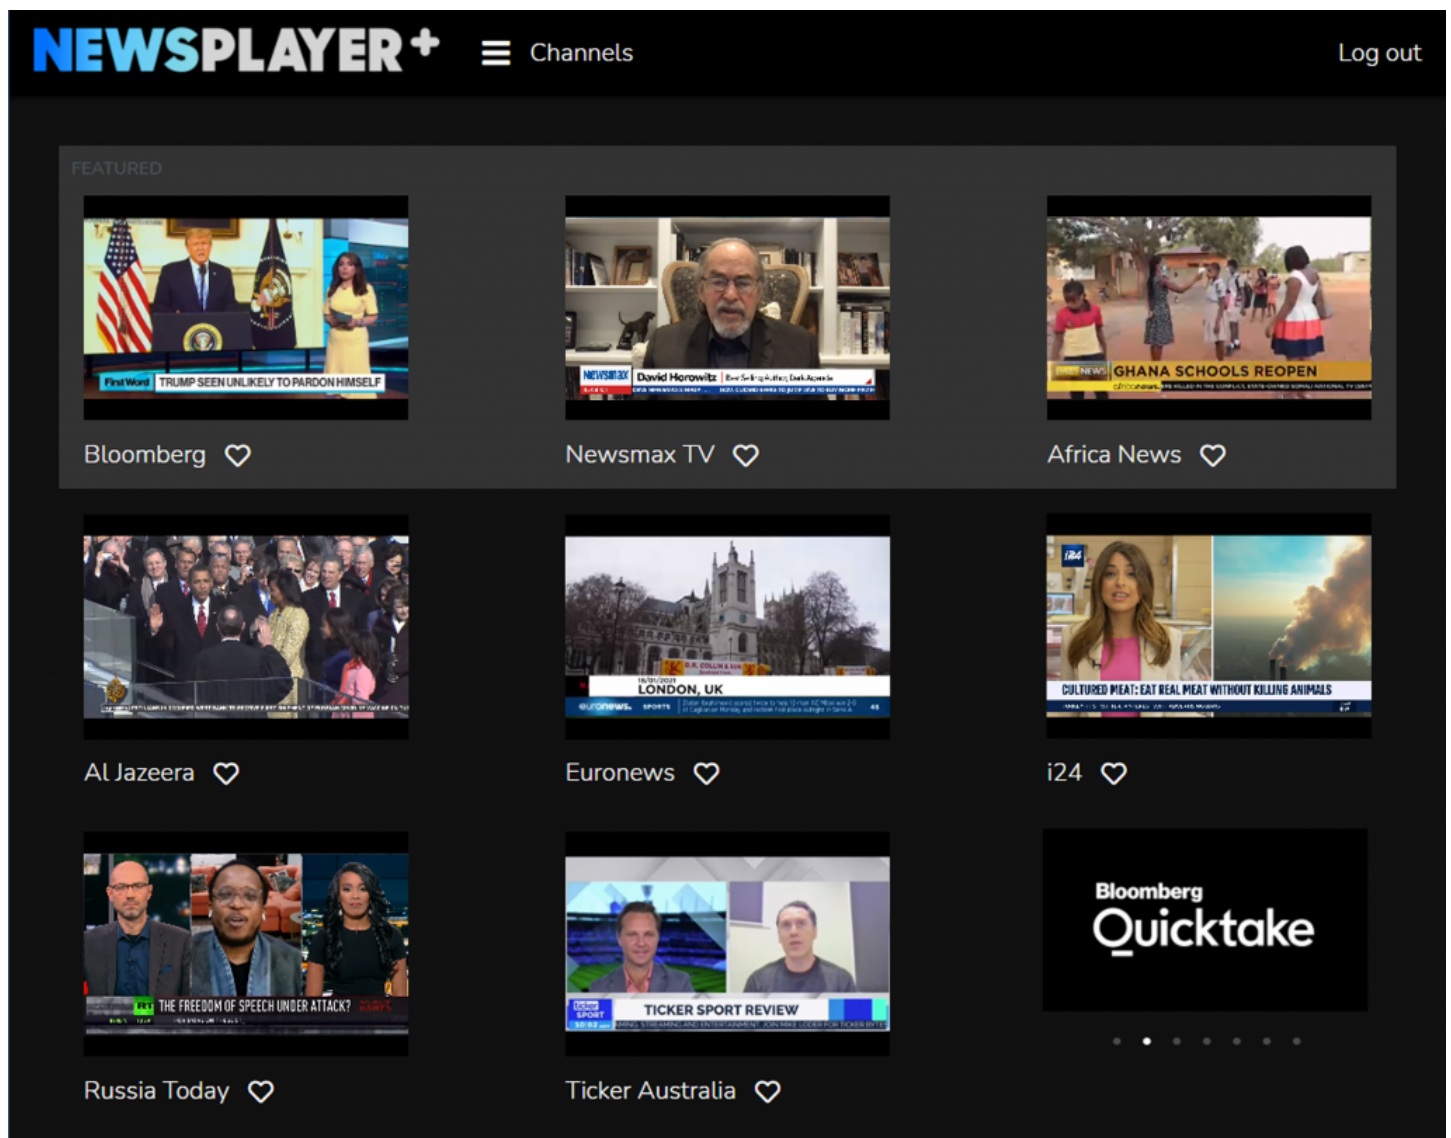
NEWSPLAYER+ Channels Log out

FEATURED

First Word TRUMP SEEN UNLIKELY TO PARDON HIMSELF

Bloomberg

NEWSMAX David Horowitz

Newsmax TV

GHANA SCHOOLS REOPEN

Africa News

Al Jazeera

LONDON, UK

euronews.

Euronews

i24

CULTURED MEAT: EAT REAL MEAT WITHOUT KILLING ANIMALS

i24

RT THE FREEDOM OF SPEECH UNDER ATTACK?

Russia Today

TICKER SPORT REVIEW

Ticker Australia

Bloomberg Quicktake